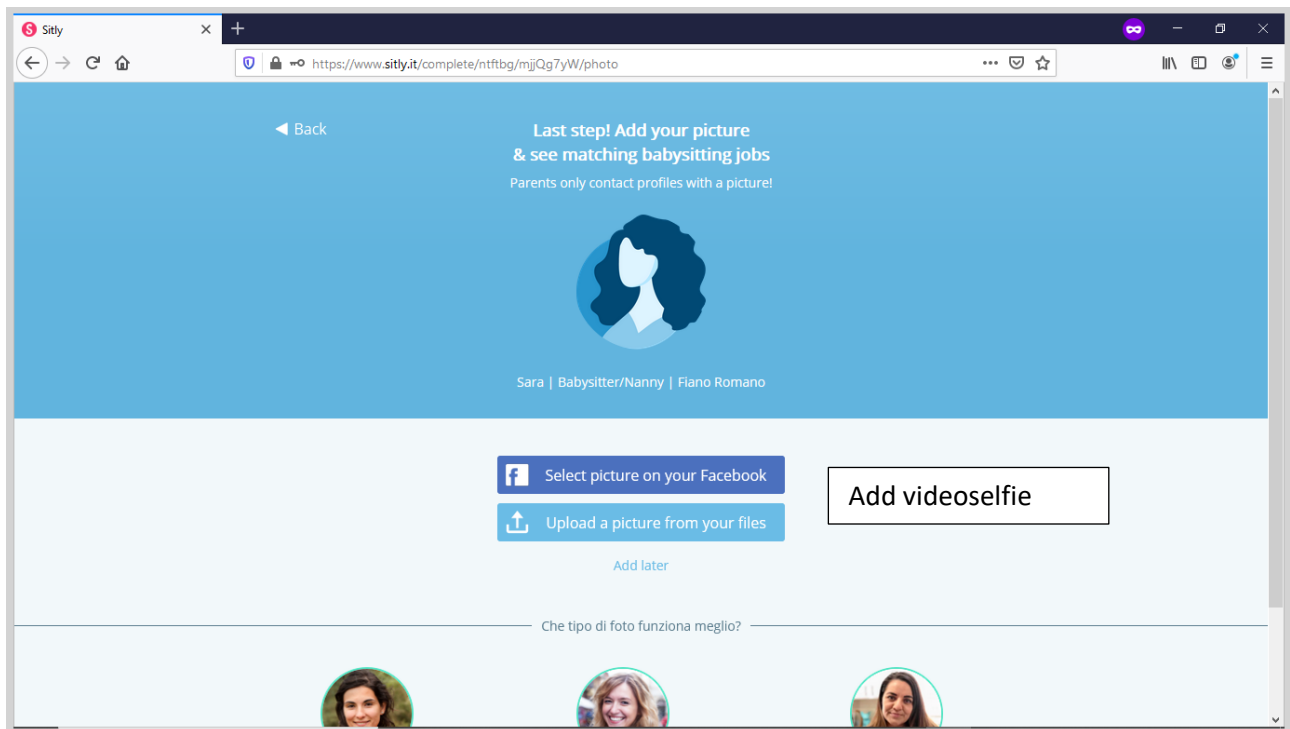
Sitly

https://www.sitly.it/complete/ntftbg/mjjQg7yW/photo

◀ Back

Last step! Add your picture
& see matching babysitting jobs

Parents only contact profiles with a picture!

Sara | Babysitter/Nanny | Fiano Romano

Select picture on your Facebook

Upload a picture from your files

Add later

Add videoselfie

Che tipo di foto funziona meglio?